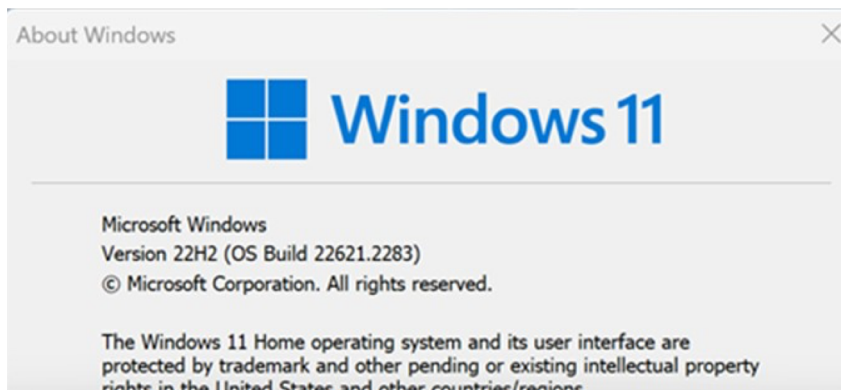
About Windows

Windows 11

Microsoft Windows
Version 22H2 (OS Build 22621.2283)
© Microsoft Corporation. All rights reserved.

The Windows 11 Home operating system and its user interface are protected by trademark and other pending or existing intellectual property rights in the United States and other countries/regions.